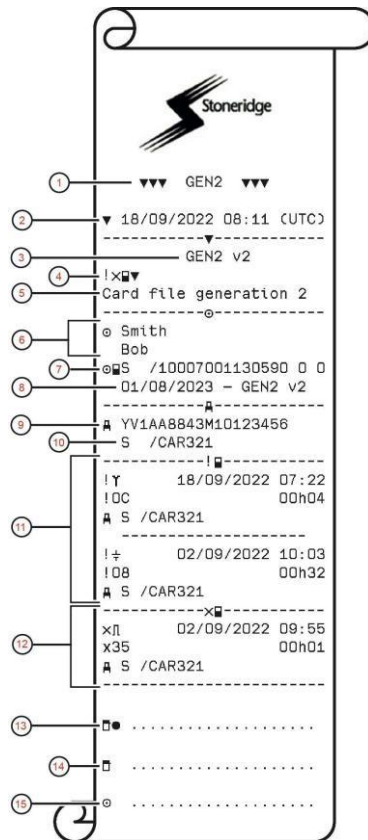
Stoneridge

1 ▼▼▼ GEN2 ▼▼▼

2 ▼ 18/09/2022 08:11 (UTC)

------------▼------------

3 GEN2 v2

4 !×▼

5 Card file generation 2

------------⊙------------

6 ⊙ Smith
Bob

7 ⊙S /10007001130590 0 0

8 01/08/2023 - GEN2 v2

------------------------

9 YV1AA8843M10123456

10 S /CAR321

------------!------------

11 !Y 18/09/2022 07:22
!0C 00h04
S /CAR321

------------------------

!÷ 02/09/2022 10:03
!08 00h32
S /CAR321

------------×------------

12 ×Π 02/09/2022 09:55
×35 00h01
S /CAR321

------------------------

13 ● ....................

14 ....................

15 ⊙ ....................